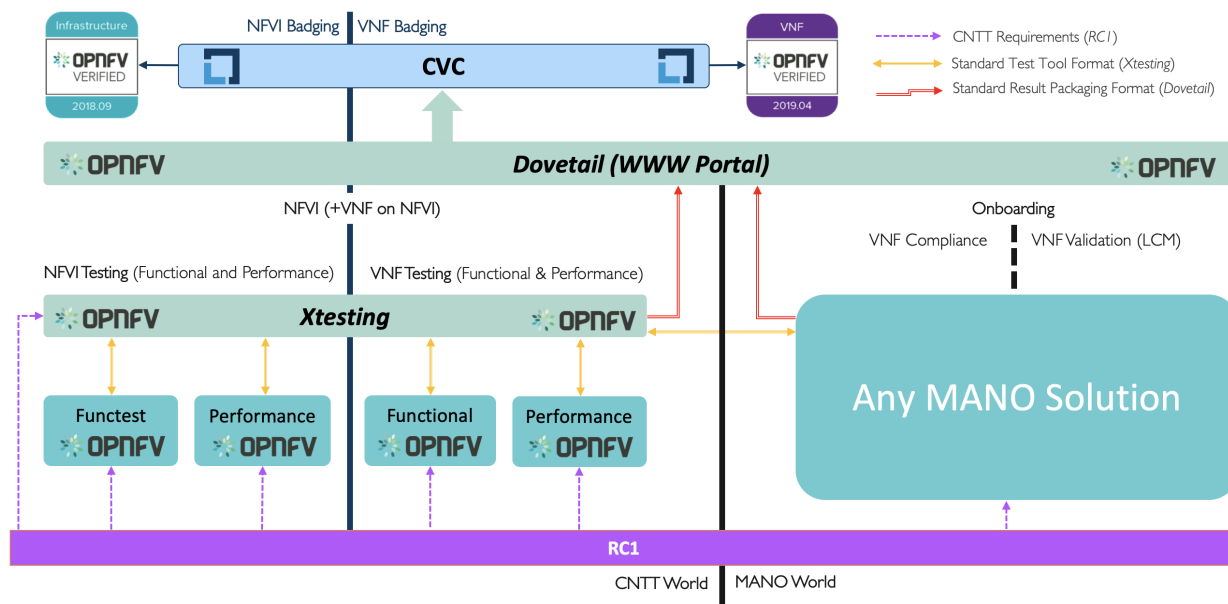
Infrastructure
OPNFV
VERIFIED
2018.09

NFVI Badging | VNF Badging

CVC

VNF
OPNFV
VERIFIED
2019.04

CNTT Requirements (*RC1*)
Standard Test Tool Format (*Xtesting*)
Standard Result Packaging Format (*Dovetail*)

OPNFV **Dovetail (WWW Portal)** OPNFV

NFVI (+VNF on NFVI)

Onboarding
VNF Compliance VNF Validation (LCM)

NFVI Testing (Functional and Performance)
VNF Testing (Functional & Performance)

OPNFV **Xtesting** OPNFV

Functest
OPNFV

Performance
OPNFV

Functional
OPNFV

Performance
OPNFV

Any MANO Solution

RC1

CNTT World | MANO World